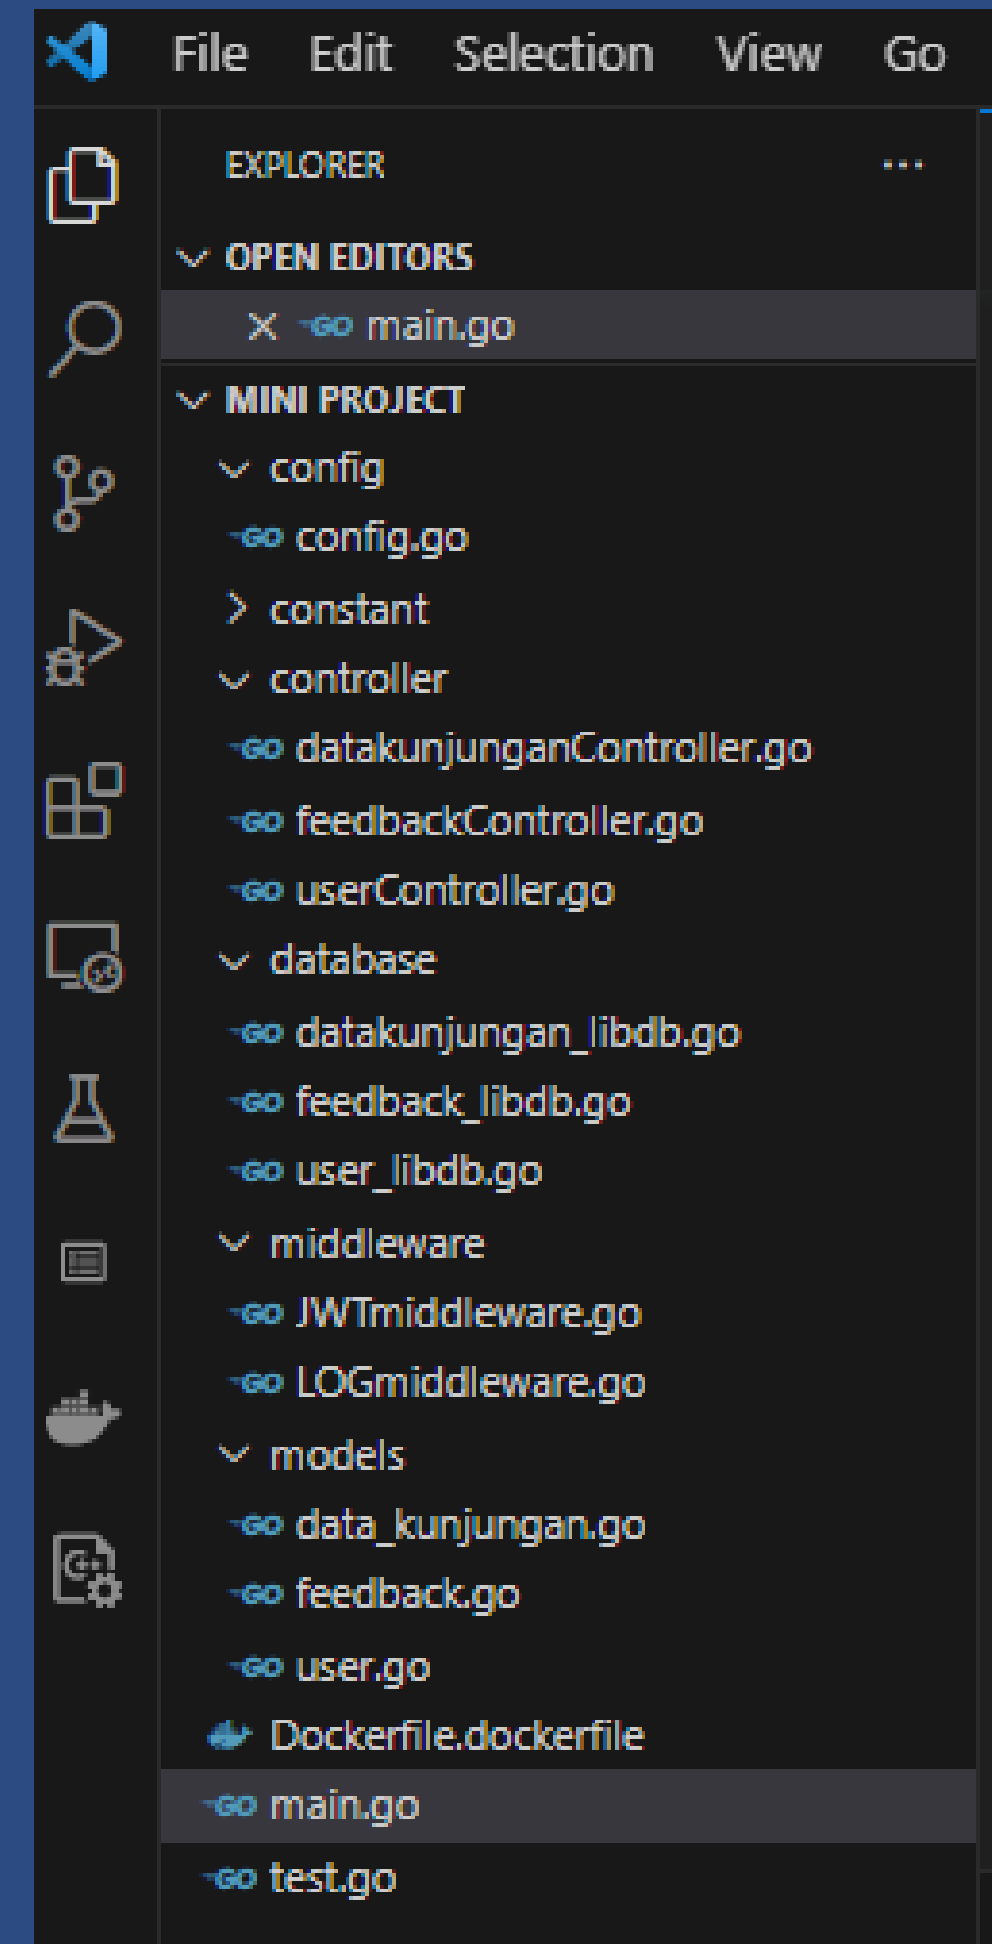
File Edit Selection View Go

EXPLORER ...

OPEN EDITORS

× GO main.go

MINI PROJECT

config

GO config.go

constant

controller

GO datakunjunganController.go

GO feedbackController.go

GO userController.go

database

GO datakunjungan_libdb.go

GO feedback_libdb.go

GO user_libdb.go

middleware

GO JWTmiddleware.go

GO LOGmiddleware.go

models

GO data_kunjungan.go

GO feedback.go

GO user.go

Dockerfile.dockerfile

GO main.go

GO test.go